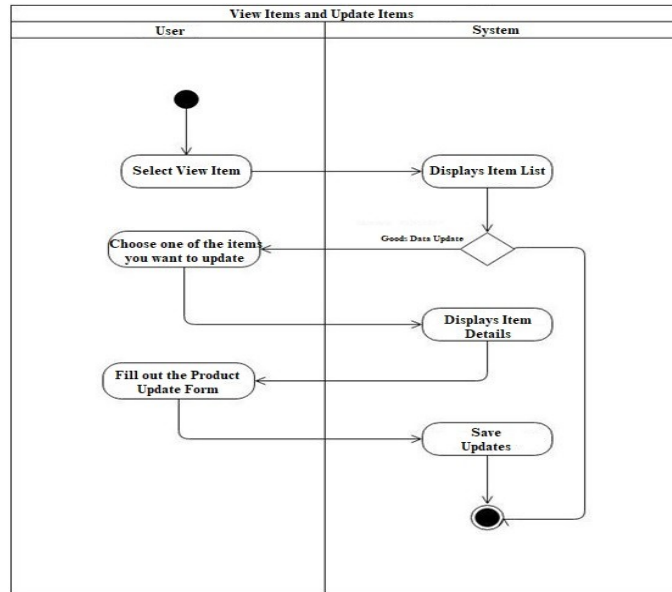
View Items and Update Items

User

System

Select View Item

Displays Item List

Good: Data Update

Choose one of the items you want to update

Displays Item Details

Fill out the Product Update Form

Save Updates